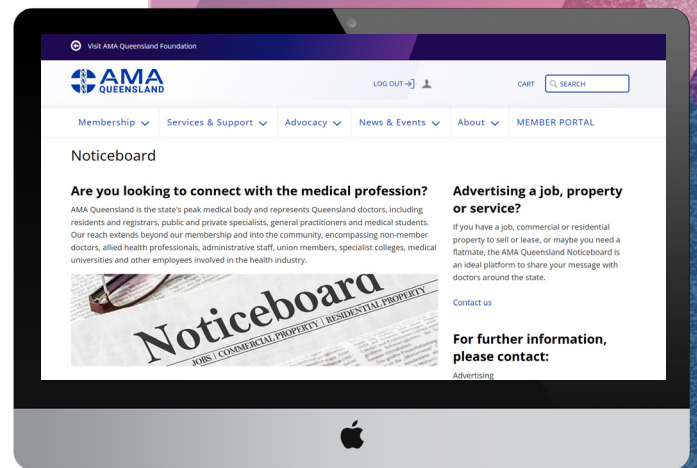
Visit AMA Queensland Foundation

AMA QUEENSLAND

LOG OUT

CART

SEARCH

Membership Services & Support Advocacy News & Events About MEMBER PORTAL

Noticeboard

Are you looking to connect with the medical profession?

AMA Queensland is the state's peak medical body and represents Queensland doctors, including residents and registrars, public and private specialists, general practitioners and medical students. Our reach extends beyond our membership and into the community, encompassing non-member doctors, allied health professionals, administrative staff, union members, specialist colleges, medical universities and other employees involved in the health industry.

Noticeboard

JOBS | COMMERCIAL PROPERTY | RESIDENTIAL PROPERTY

Advertising a job, property or service?

If you have a job, commercial or residential property to sell or lease, or maybe you need a flatmate, the AMA Queensland Noticeboard is an ideal platform to share your message with doctors around the state.

Contact us

For further information, please contact:

Advertising